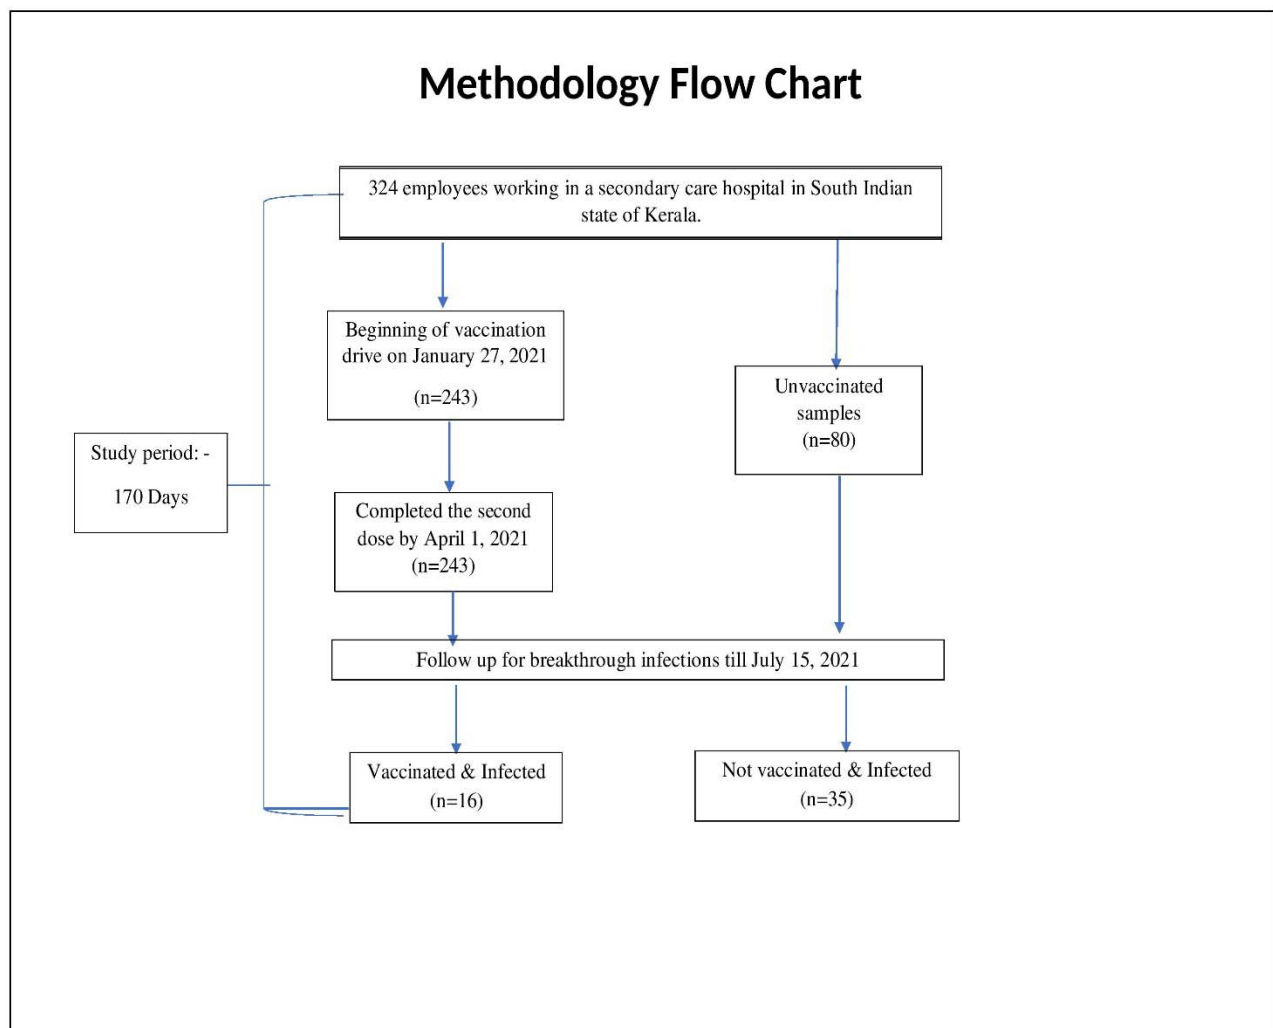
Methodology Flow Chart

324 employees working in a secondary care hospital in South Indian state of Kerala.

Beginning of vaccination drive on January 27, 2021

(n=243)

Unvaccinated samples (n=80)

Study period: -

170 Days

Completed the second dose by April 1, 2021 (n=243)

Follow up for breakthrough infections till July 15, 2021

Vaccinated & Infected (n=16)

Not vaccinated & Infected (n=35)